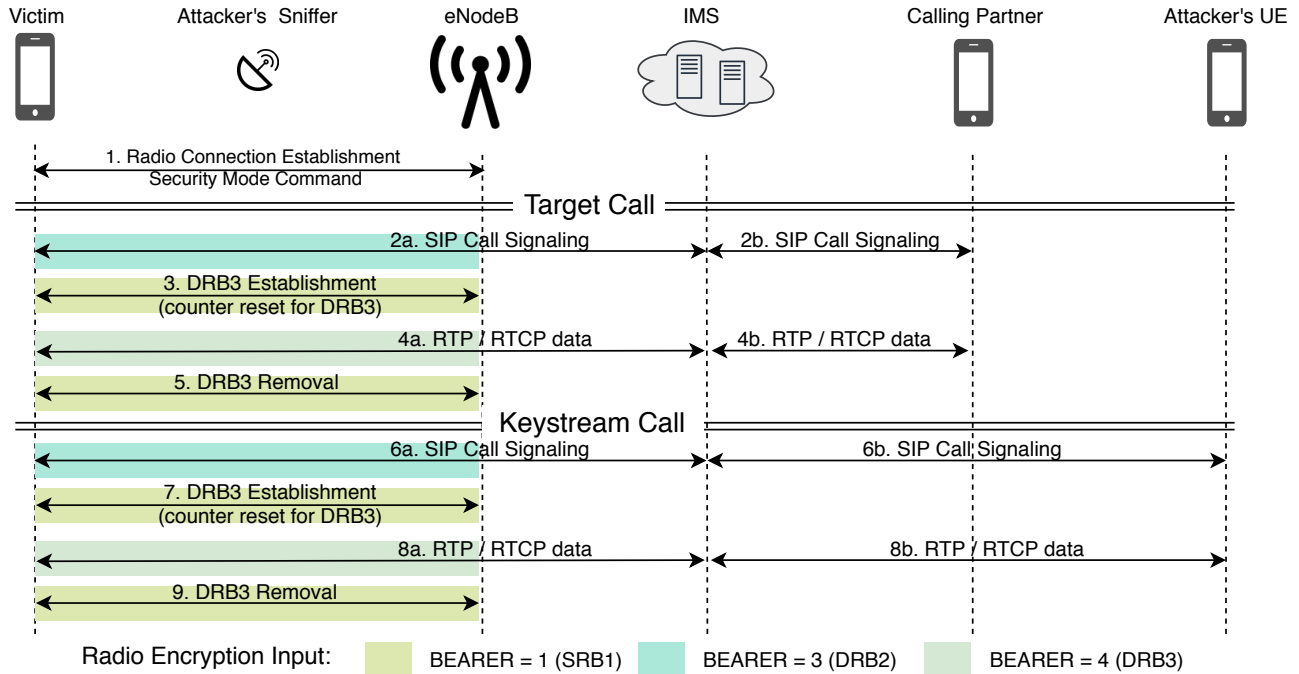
Victim

Attacker's Sniffer

eNodeB

IMS

Calling Partner

Attacker's UE

1. Radio Connection Establishment
Security Mode Command

Target Call

2a. SIP Call Signaling

2b. SIP Call Signaling

3. DRB3 Establishment
(counter reset for DRB3)

4a. RTP / RTCP data

4b. RTP / RTCP data

5. DRB3 Removal

Keystream Call

6a. SIP Call Signaling

6b. SIP Call Signaling

7. DRB3 Establishment
(counter reset for DRB3)

8a. RTP / RTCP data

8b. RTP / RTCP data

9. DRB3 Removal

Radio Encryption Input:

BEARER = 1 (SRB1)

BEARER = 3 (DRB2)

BEARER = 4 (DRB3)